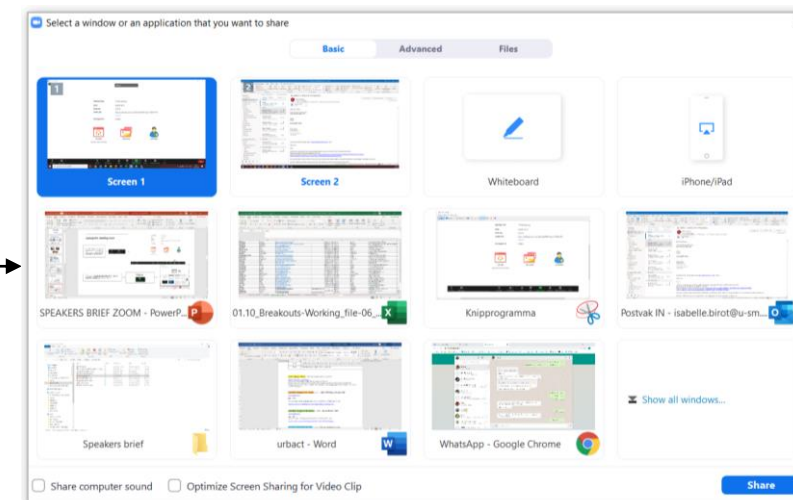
Select a window or an application that you want to share

Basic Advanced Files

1 Screen 1

2 Screen 2

Whiteboard

iPhone/iPad

SPEAKERS BRIEF ZOOM - PowerP...

01.10_Breakouts-Working_file-06_...

Knipprogramma

Postvak IN - isabelle.birot@u-sm...

Speakers brief

urbact - Word

WhatsApp - Google Chrome

Show all windows...

Share computer sound

Optimize Screen Sharing for Video Clip

Share